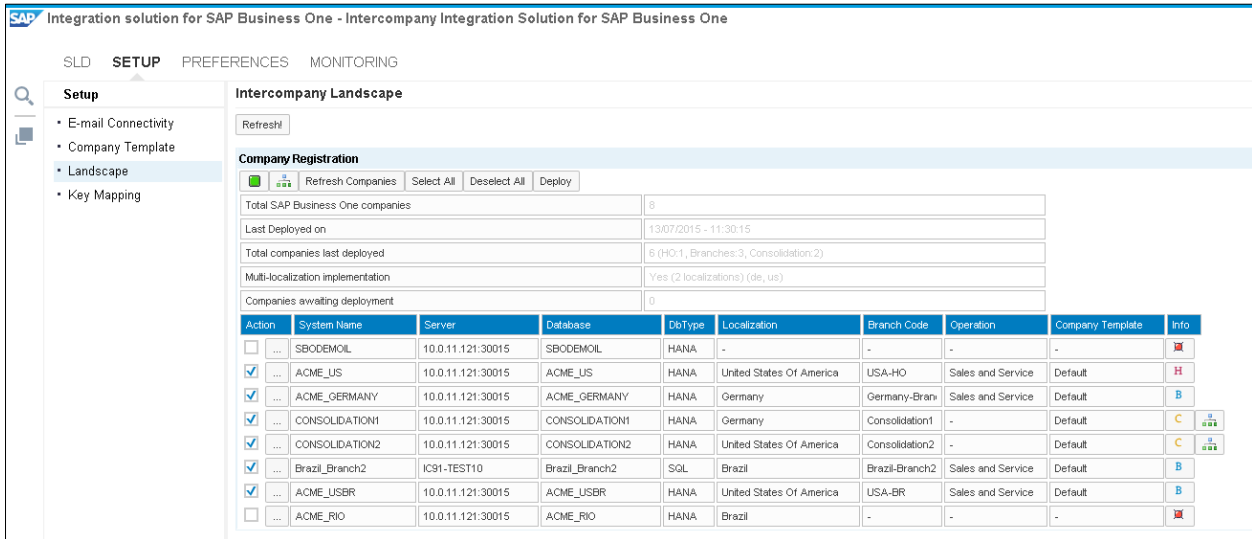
SAP Integration solution for SAP Business One - Intercompany Integration Solution for SAP Business One

SLD SETUP PREFERENCES MONITORING

Setup
• E-mail Connectivity
• Company Template
• Landscape
• Key Mapping

Intercompany Landscape

Refresh!

Company Registration

Refresh Companies | Select All | Deselect All | Deploy

| | |
|---|---|
| Total SAP Business One companies | 8 |
| Last Deployed on | 13/07/2015 - 11:30:15 |
| Total companies last deployed | 6 (HO:1, Branches:3, Consolidation:2) |
| Multi-localization implementation | Yes (2 localizations) (de, us) |
| Companies awaiting deployment | 0 |

| Action | | System Name | Server | Database | DbType | Localization | Branch Code | Operation | Company Template | Info |
|---|---|---|---|---|---|---|---|---|---|---|
| | ... | SBODEMOIL | 10.0.11.121:30015 | SBODEMOIL | HANA | - | - | - | - | |
| ✓ | ... | ACME_US | 10.0.11.121:30015 | ACME_US | HANA | United States Of America | USA-HO | Sales and Service | Default | H |
| ✓ | ... | ACME_GERMANY | 10.0.11.121:30015 | ACME_GERMANY | HANA | Germany | Germany-Bran | Sales and Service | Default | B |
| ✓ | ... | CONSOLIDATION1 | 10.0.11.121:30015 | CONSOLIDATION1 | HANA | Germany | Consolidation1 | - | Default | C |
| ✓ | ... | CONSOLIDATION2 | 10.0.11.121:30015 | CONSOLIDATION2 | HANA | United States Of America | Consolidation2 | - | Default | C |
| ✓ | ... | Brazil_Branch2 | IC91-TEST10 | Brazil_Branch2 | SQL | Brazil | Brazil-Branch2 | Sales and Service | Default | B |
| ✓ | ... | ACME_USBR | 10.0.11.121:30015 | ACME_USBR | HANA | United States Of America | USA-BR | Sales and Service | Default | B |
| | ... | ACME_RIO | 10.0.11.121:30015 | ACME_RIO | HANA | Brazil | - | - | - | |